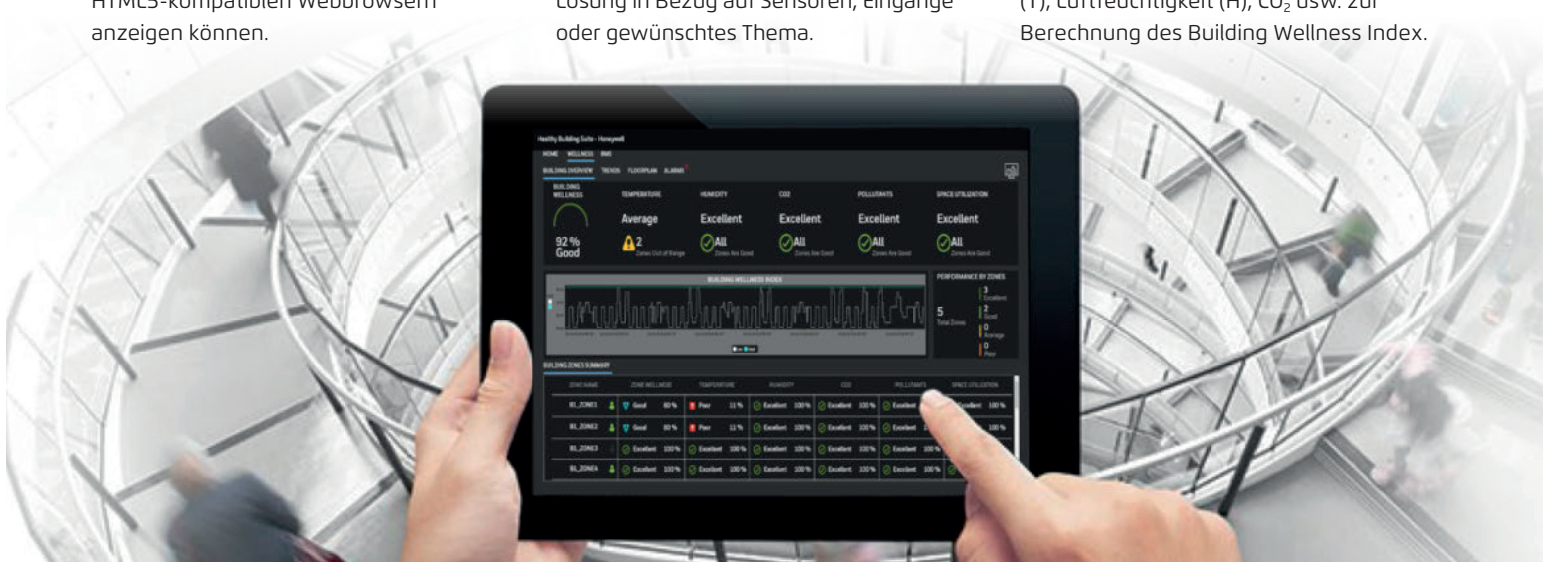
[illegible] anzeigen können.

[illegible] oder gewünschtes Thema.

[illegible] Berechnung des Building Wellness Index.

Healthy Building Suite - Honeywell

HOME WELLNESS RMS

BUILDING OVERVIEW TRENDS FLOORPLAN ALARMS

BUILDING WELLNESS

92 % Good

TEMPERATURE

Average

2 Zones Out of Range

HUMIDITY

Excellent

All Zones Are Good

CO2

Excellent

All Zones Are Good

POLLUTANTS

Excellent

All Zones Are Good

SPACE UTILIZATION

Excellent

All Zones Are Good

BUILDING WELLNESS INDEX

PERFORMANCE BY ZONES

5 Total Zones

3 Excellent

2 Good

0 Average

0 Poor

BUILDING ZONES SUMMARY

| ZONE NAME | ZONE WELLNESS | TEMPERATURE | HUMIDITY | CO2 | POLLUTANTS | SPACE UTILIZATION |
|---|---|---|---|---|---|---|
| B1_ZONE1 | Good 80 % | Poor 11 % | Excellent 100 % | Excellent 100 % | Excellent | Excellent 100 % |
| B1_ZONE2 | Good 80 % | Poor 11 % | Excellent 100 % | Excellent 100 % | Excellent 100 % | |
| B1_ZONE3 | Excellent 100 % | Excellent 100 % | Excellent 100 % | Excellent 100 % | Excellent 100 % | |
| B1_ZONE4 | Excellent 100 % | Excellent 100 % | Excellent 100 % | Excellent 100 % | Excellent 100 % | |